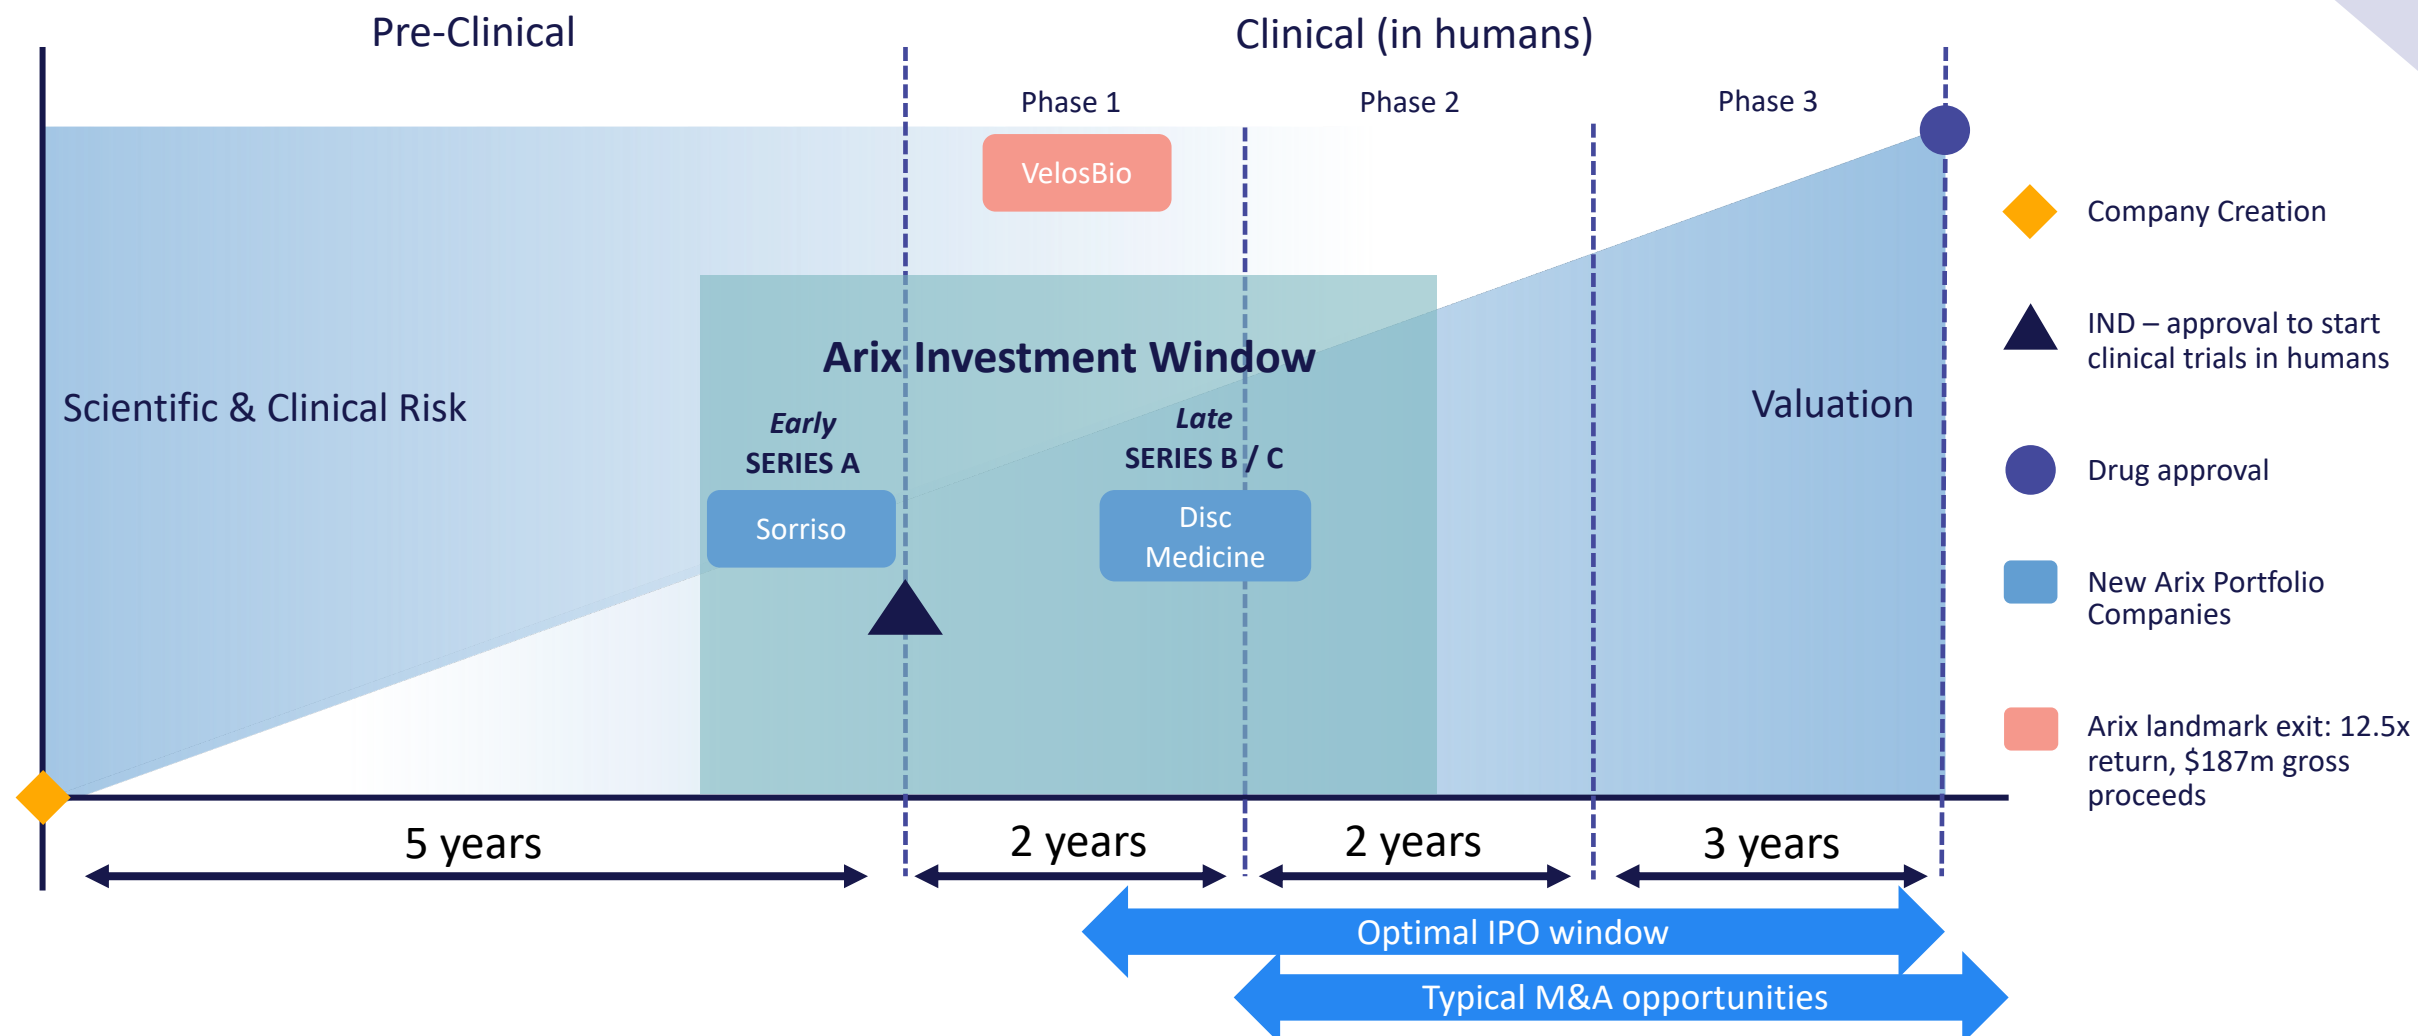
Pre-Clinical

Clinical (in humans)

Phase 1

Phase 2

Phase 3

VelosBio

Arix Investment Window

Scientific & Clinical Risk

Early
SERIES A

Sorriso

Late
SERIES B / C

Disc Medicine

Valuation

Company Creation

IND – approval to start clinical trials in humans

Drug approval

New Arix Portfolio Companies

Arix landmark exit: 12.5x return, $187m gross proceeds

5 years

2 years

2 years

3 years

Optimal IPO window

Typical M&A opportunities